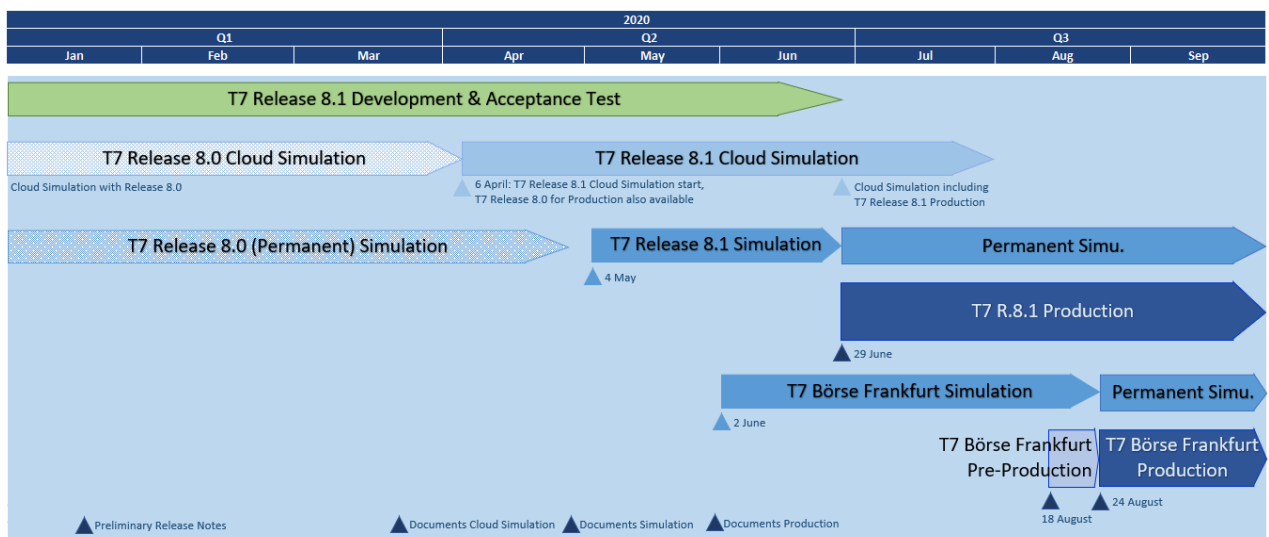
2020

| Q1 | | | Q2 | | | Q3 | | |
|---|---|---|---|---|---|---|---|---|
| Jan | Feb | Mar | Apr | May | Jun | Jul | Aug | Sep |

T7 Release 8.1 Development & Acceptance Test

T7 Release 8.0 Cloud Simulation

Cloud Simulation with Release 8.0

T7 Release 8.1 Cloud Simulation

6 April: T7 Release 8.1 Cloud Simulation start, T7 Release 8.0 for Production also available

Cloud Simulation including T7 Release 8.1 Production

T7 Release 8.0 (Permanent) Simulation

T7 Release 8.1 Simulation

4 May

Permanent Simu.

T7 R.8.1 Production

29 June

T7 Börse Frankfurt Simulation

2 June

Permanent Simu.

T7 Börse Frankfurt Pre-Production

T7 Börse Frankfurt Production

18 August

24 August

Preliminary Release Notes

Documents Cloud Simulation

Documents Simulation

Documents Production